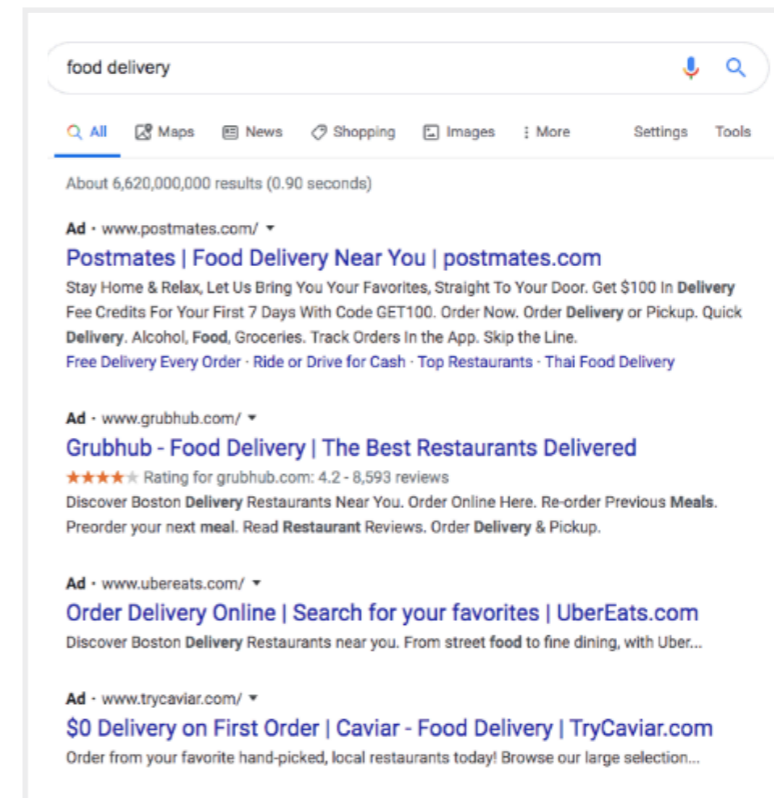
food delivery

All Maps News Shopping Images More Settings Tools

About 6,620,000,000 results (0.90 seconds)

Ad · www.postmates.com/

Postmates | Food Delivery Near You | postmates.com

Stay Home & Relax, Let Us Bring You Your Favorites, Straight To Your Door. Get $100 In Delivery Fee Credits For Your First 7 Days With Code GET100. Order Now. Order Delivery or Pickup. Quick Delivery. Alcohol, Food, Groceries. Track Orders In the App. Skip the Line.

Free Delivery Every Order · Ride or Drive for Cash · Top Restaurants · Thai Food Delivery

Ad · www.grubhub.com/

Grubhub - Food Delivery | The Best Restaurants Delivered

★★★★★ Rating for grubhub.com: 4.2 - 8,593 reviews

Discover Boston Delivery Restaurants Near You. Order Online Here. Re-order Previous Meals. Preorder your next meal. Read Restaurant Reviews. Order Delivery & Pickup.

Ad · www.ubereats.com/

Order Delivery Online | Search for your favorites | UberEats.com

Discover Boston Delivery Restaurants near you. From street food to fine dining, with Uber...

Ad · www.trycaviar.com/

$0 Delivery on First Order | Caviar - Food Delivery | TryCaviar.com

Order from your favorite hand-picked, local restaurants today! Browse our large selection...